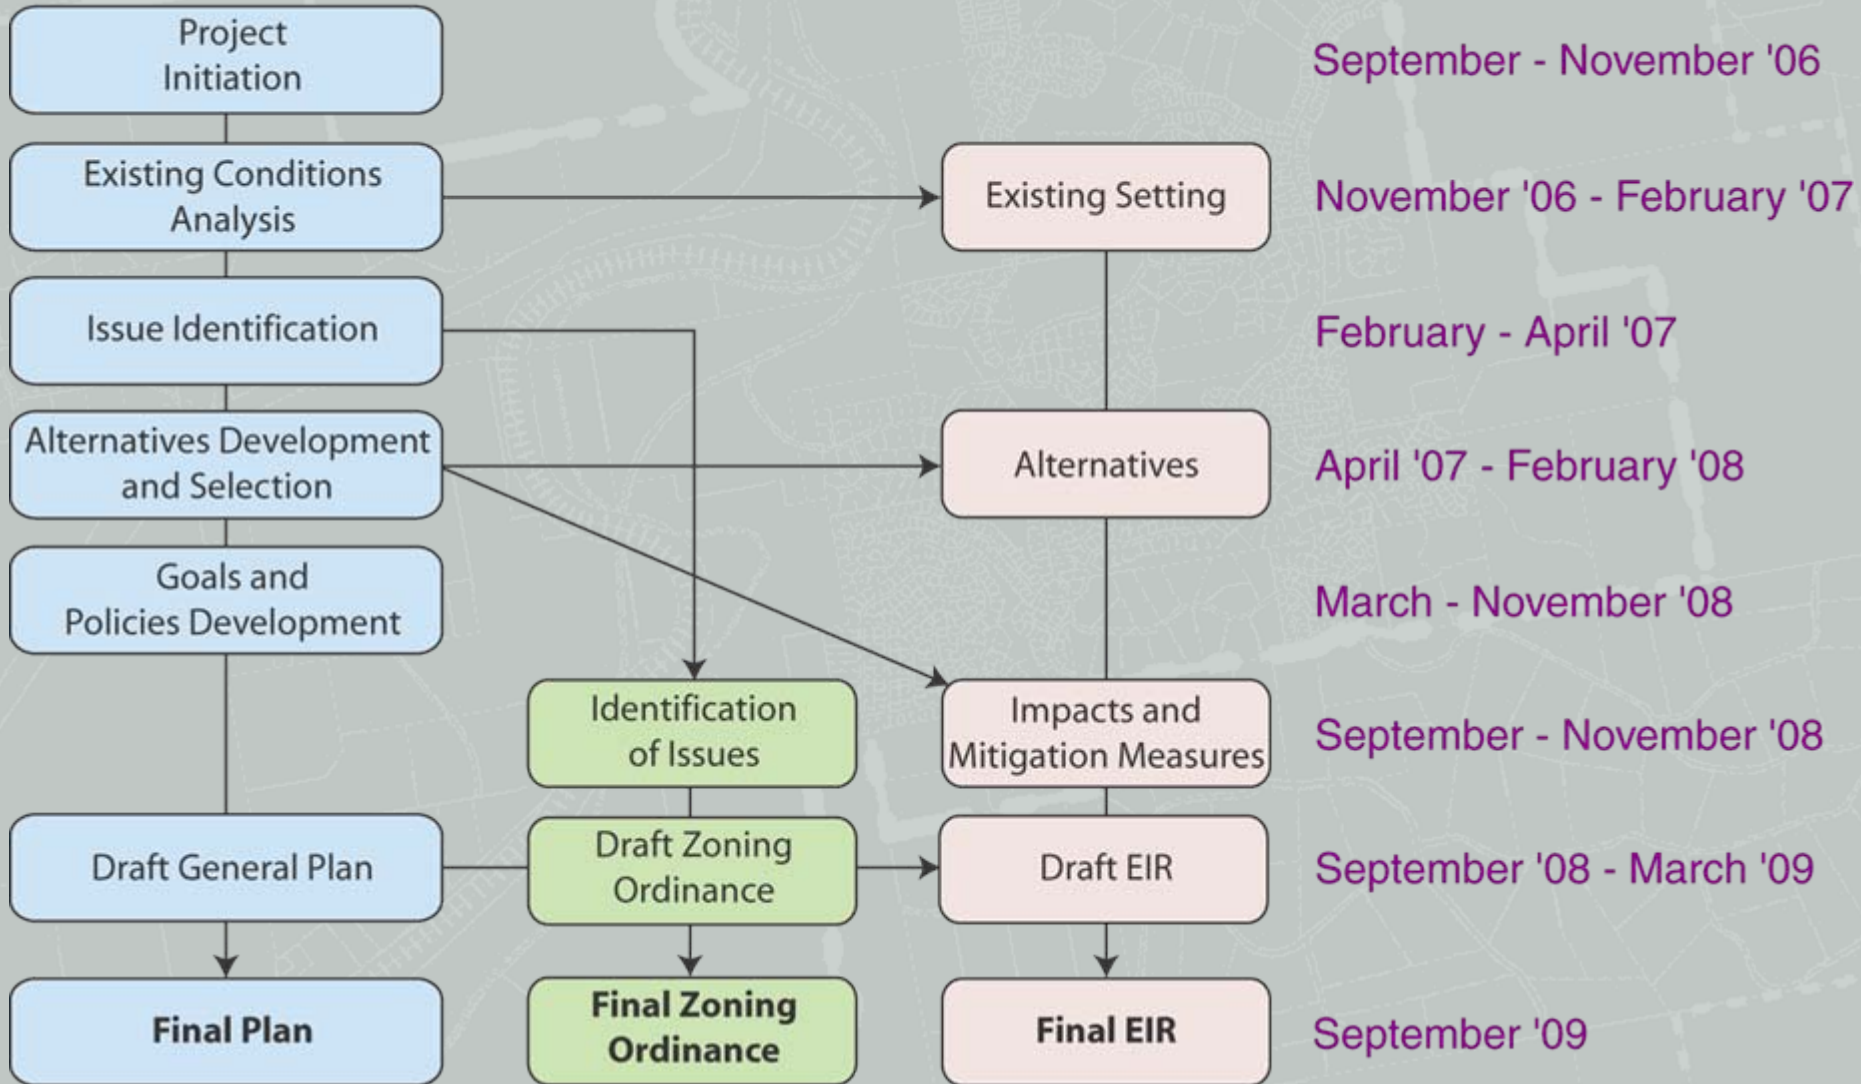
Project Initiation

September - November '06

Existing Conditions Analysis

Existing Setting

November '06 - February '07

Issue Identification

February - April '07

Alternatives Development and Selection

Alternatives

April '07 - February '08

Goals and Policies Development

March - November '08

Identification of Issues

Impacts and Mitigation Measures

September - November '08

Draft General Plan

Draft Zoning Ordinance

Draft EIR

September '08 - March '09

Final Plan

Final Zoning Ordinance

Final EIR

September '09